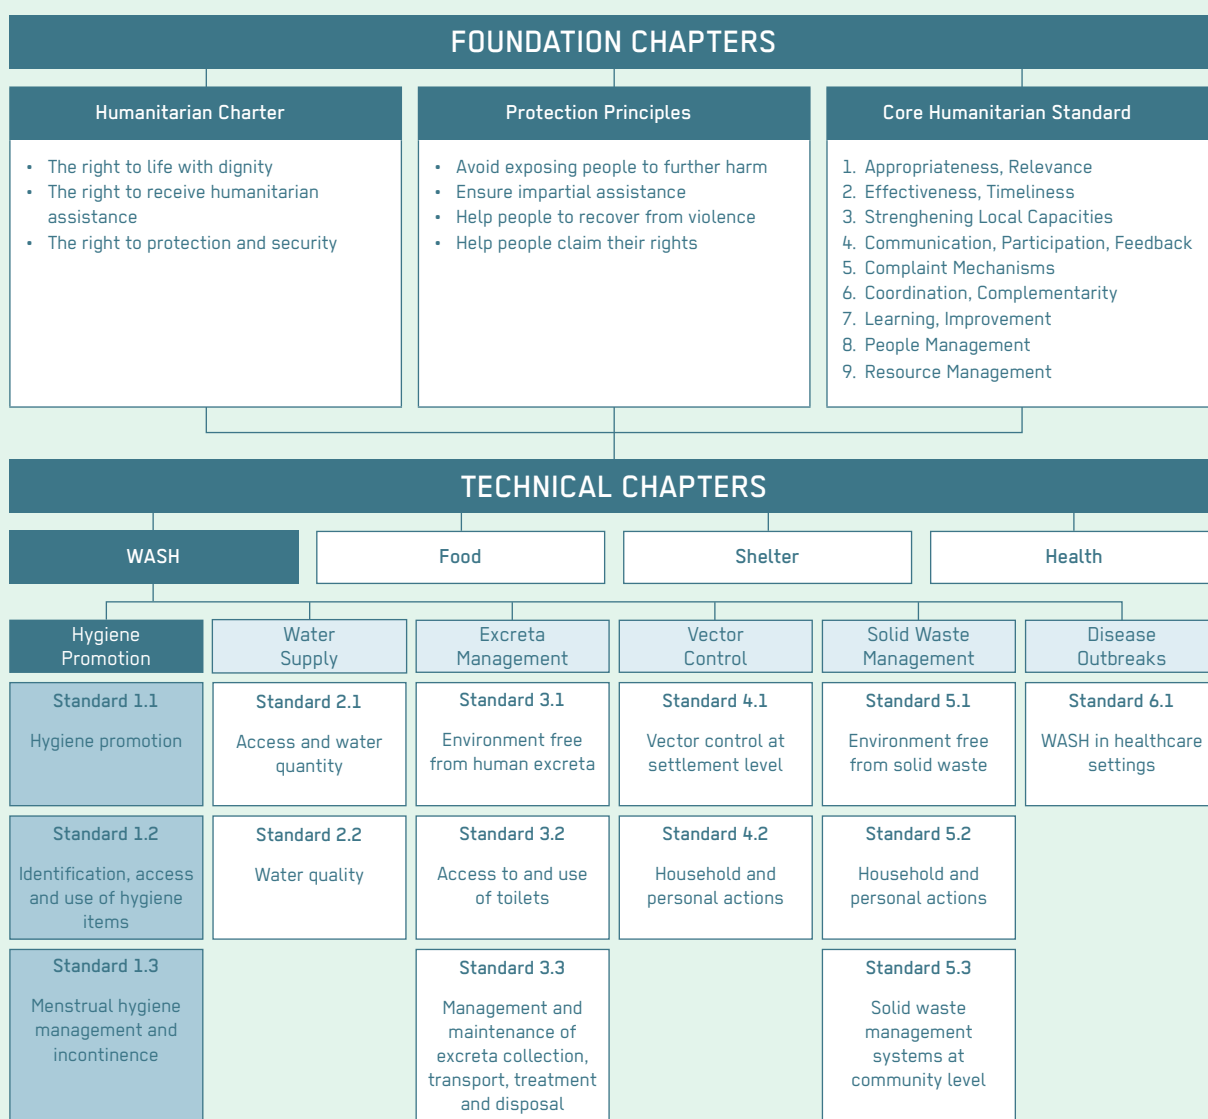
FOUNDATION CHAPTERS

Humanitarian Charter

- The right to life with dignity
- The right to receive humanitarian assistance
- The right to protection and security

Protection Principles

- Avoid exposing people to further harm
- Ensure impartial assistance
- Help people to recover from violence
- Help people claim their rights

Core Humanitarian Standard

1. Appropriateness, Relevance
2. Effectiveness, Timeliness
3. Strenghening Local Capacities
4. Communication, Participation, Feedback
5. Complaint Mechanisms
6. Coordination, Complementarity
7. Learning, Improvement
8. People Management
9. Resource Management

TECHNICAL CHAPTERS

WASH

Food

Shelter

Health

Hygiene Promotion

Standard 1.1

Hygiene promotion

Standard 1.2

Identification, access and use of hygiene items

Standard 1.3

Menstrual hygiene management and incontinence

Water Supply

Standard 2.1

Access and water quantity

Standard 2.2

Water quality

Excreta Management

Standard 3.1

Environment free from human excreta

Standard 3.2

Access to and use of toilets

Standard 3.3

Management and maintenance of excreta collection, transport, treatment and disposal

Vector Control

Standard 4.1

Vector control at settlement level

Standard 4.2

Household and personal actions

Solid Waste Management

Standard 5.1

Environment free from solid waste

Standard 5.2

Household and personal actions

Standard 5.3

Solid waste management systems at community level

Disease Outbreaks

Standard 6.1

WASH in healthcare settings